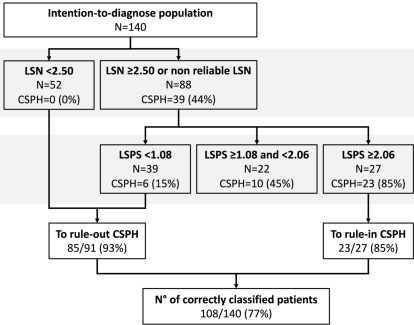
Intention-to-diagnose population
N=140

LSN <2.50
N=52
CSPH=0 (0%)

LSN ≥2.50 or non reliable LSN
N=88
CSPH=39 (44%)

LSPS <1.08
N=39
CSPH=6 (15%)

LSPS ≥1.08 and <2.06
N=22
CSPH=10 (45%)

LSPS ≥2.06
N=27
CSPH=23 (85%)

To rule-out CSPH
85/91 (93%)

To rule-in CSPH
23/27 (85%)

N° of correctly classified patients
108/140 (77%)